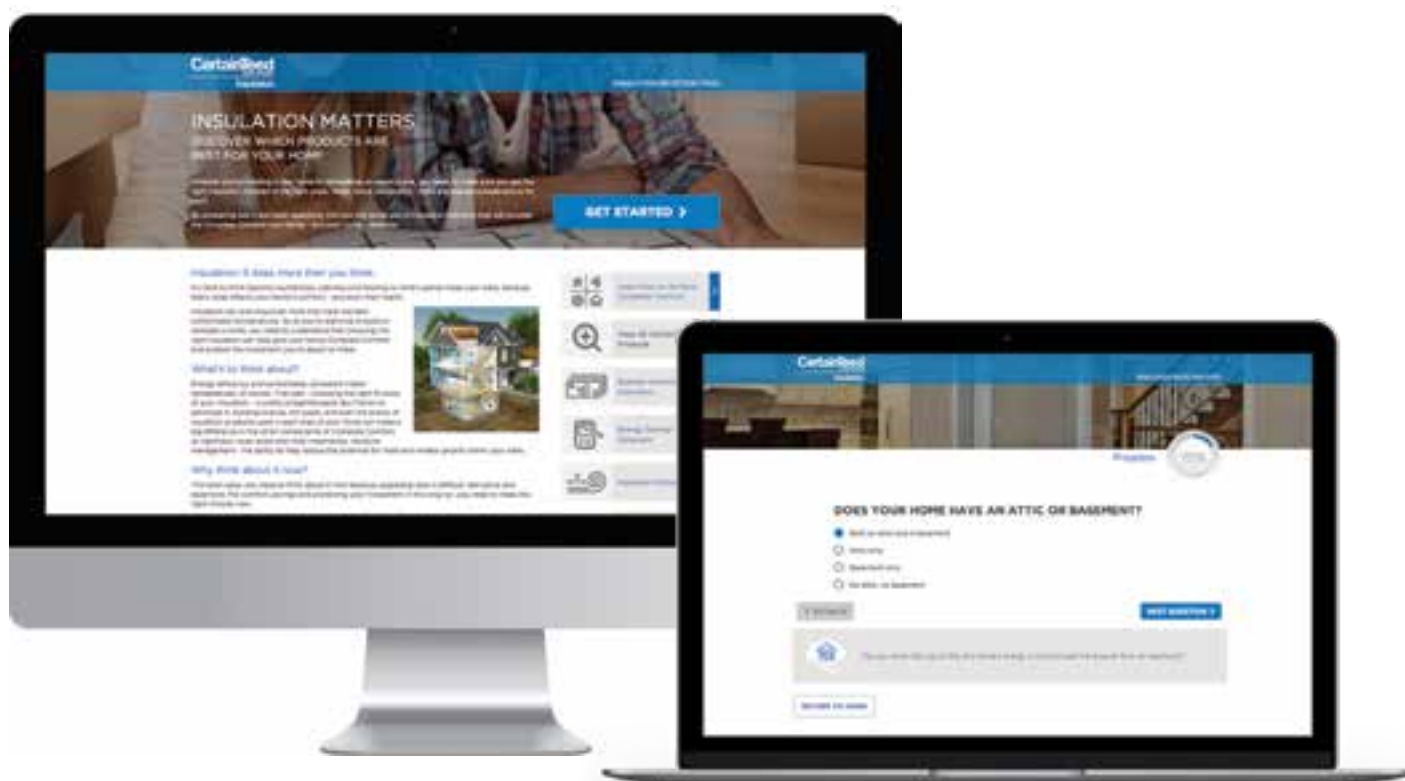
CertainTeed
Insulation

INSULATION MATTERS
DISCOVER WHICH PRODUCTS ARE BEST FOR YOUR HOME

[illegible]

GET STARTED ›

Insulation It does more than you think.

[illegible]

What's to think about?

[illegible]

Why think about it now?

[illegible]

CertainTeed
Insulation

Progress

DOES YOUR HOME HAVE AN ATTIC OR BASEMENT?

Both an attic and a basement
Attic only
Basement only
No attic, no basement

‹ PREVIOUS

NEXT QUESTION ›

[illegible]

RETURN TO HOME